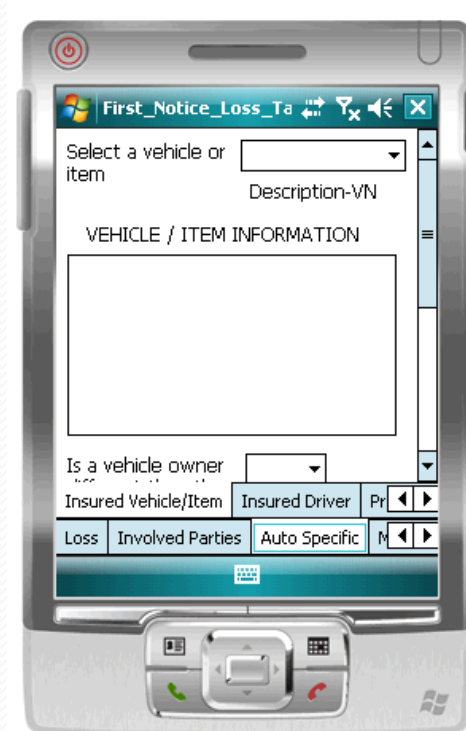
First_Notice_Loss_Ta

Select a vehicle or item

Description-VN

VEHICLE / ITEM INFORMATION

Is a vehicle owner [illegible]

Insured Vehicle/Item | Insured Driver | Pr

Loss | Involved Parties | Auto Specific | M